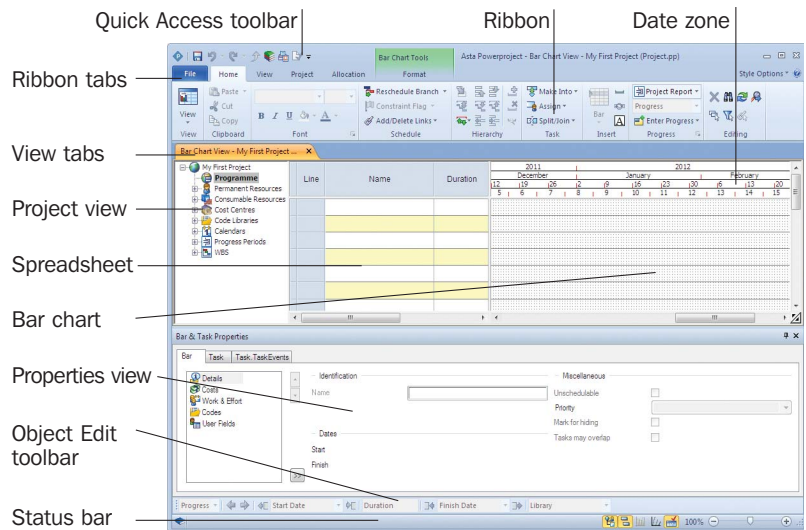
Quick Access toolbar
Ribbon
Date zone
Ribbon tabs
View tabs
Project view
Spreadsheet
Bar chart
Properties view
Object Edit toolbar
Status bar

Bar Chart Tools
Asta Powerproject - Bar Chart View - My First Project (Project.pp)
File Home View Project Allocation Format
Style Options
Paste
Cut
Copy
View
Clipboard
B I U
Font
Reschedule Branch
Constraint Flag
Add/Delete Links
Schedule
Hierarchy
Make Into
Assign
Split/Join
Task
Bar
Insert
Project Report
Progress
Enter Progress
Progress
Editing

Bar Chart View - My First Project ...

My First Project
Programme
Permanent Resources
Consumable Resources
Cost Centres
Code Libraries
Calendars
Progress Periods
WBS

| Line | Name | Duration |
|---|---|---|

2011
December
12 19 26
5 6 7
2012
January
2 9 16 23 30
8 9 10 11 12
February
6 13 20
13 14 15

Bar & Task Properties
Bar Task Task.TaskEvents
Details
Costs
Work & Effort
Codes
User Fields
Identification
Name
Dates
Start
Finish
Miscellaneous
Unschedulable
Priority
Mark for hiding
Tasks may overlap

Progress Start Date Duration Finish Date Library
100%